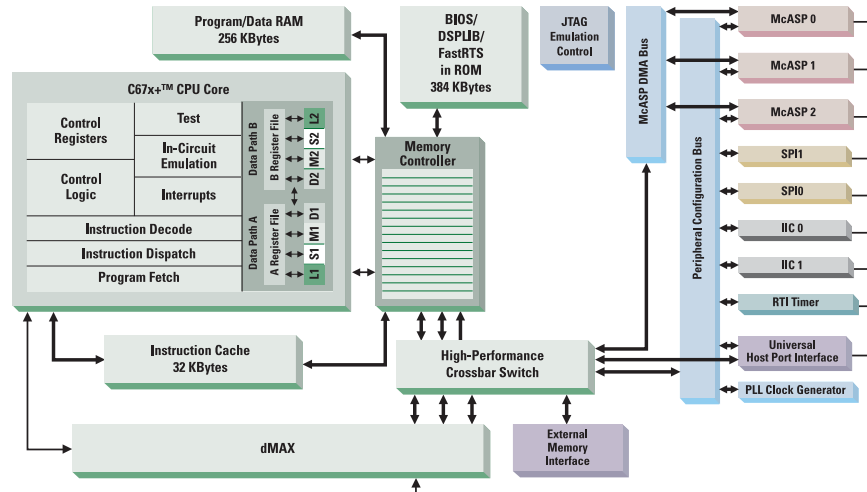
Program/Data RAM
256 KBytes

BIOS/
DSPLIB/
FastRTS
in ROM
384 KBytes

JTAG
Emulation
Control

McASP DMA Bus

McASP 0

McASP 1

McASP 2

SPI1

SPI0

IIC 0

IIC 1

RTI Timer

Universal
Host Port Interface

PLL Clock Generator

Peripheral Configuration Bus

C67x+™ CPU Core

Control
Registers

Test

In-Circuit
Emulation

Control
Logic

Interrupts

Instruction Decode

Instruction Dispatch

Program Fetch

Data Path B

B Register File

L2

S2

M2

D2

Data Path A

A Register File

D1

M1

S1

L1

Memory
Controller

Instruction Cache
32 KBytes

High-Performance
Crossbar Switch

dMAX

External
Memory
Interface